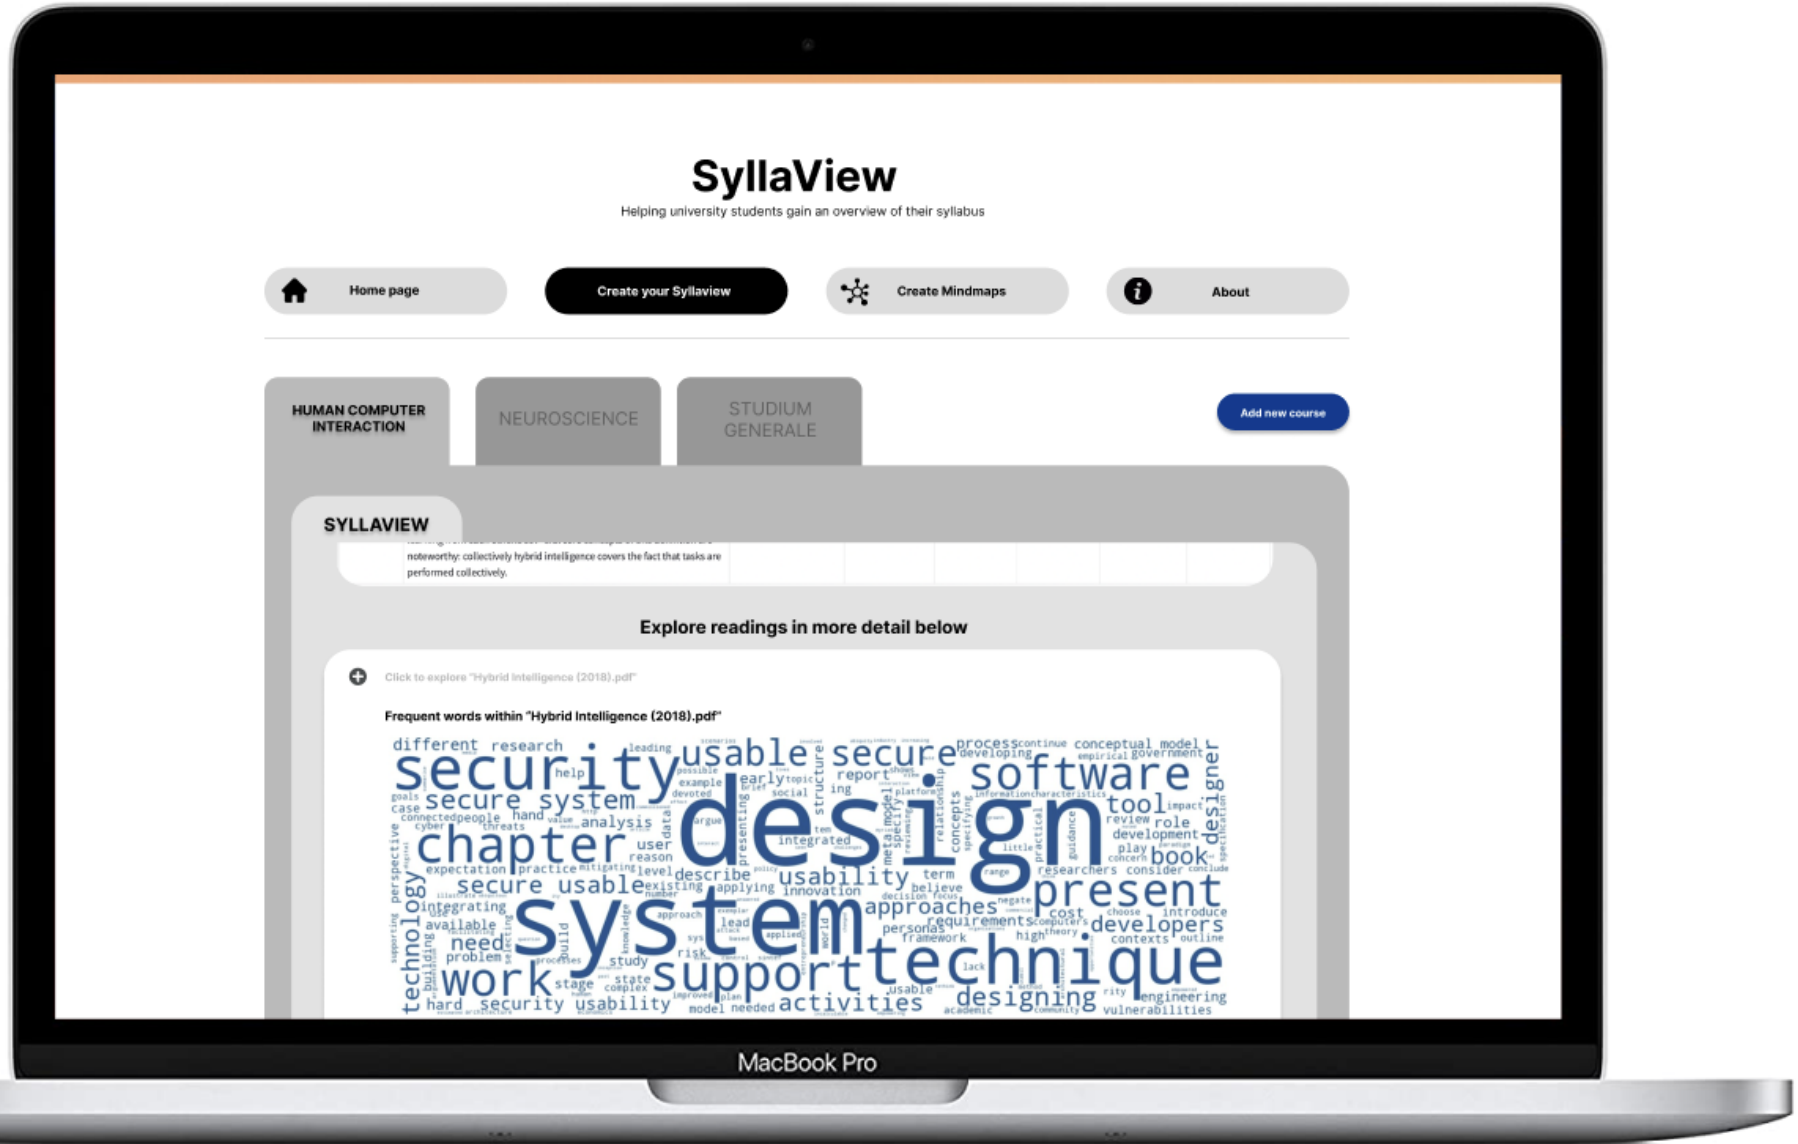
SyllaView

Helping university students gain an overview of their syllabus

Home page

Create your Syllaview

Create Mindmaps

About

HUMAN COMPUTER INTERACTION

NEUROSCIENCE

STUDIUM GENERALE

Add new course

SYLLAVIEW

noteworthy: collectively hybrid intelligence covers the fact that tasks are performed collectively.

Explore readings in more detail below

Click to explore "Hybrid Intelligence (2018).pdf"

Frequent words within "Hybrid Intelligence (2018).pdf"

different research security usable secure software design process conceptual model secure system chapter tool system present technique support work usability developers approaches designing activities book developers analysis practice describe integrated requirements role development review technology available need problem hard security usability innovation researchers engineering vulnerabilities study risk lead framework personas cost high contexts introduce believe applying term early report social example help goals case cyber threats connected people expectation reason level existing user integrating stage state complex model needed academic little play consider

MacBook Pro